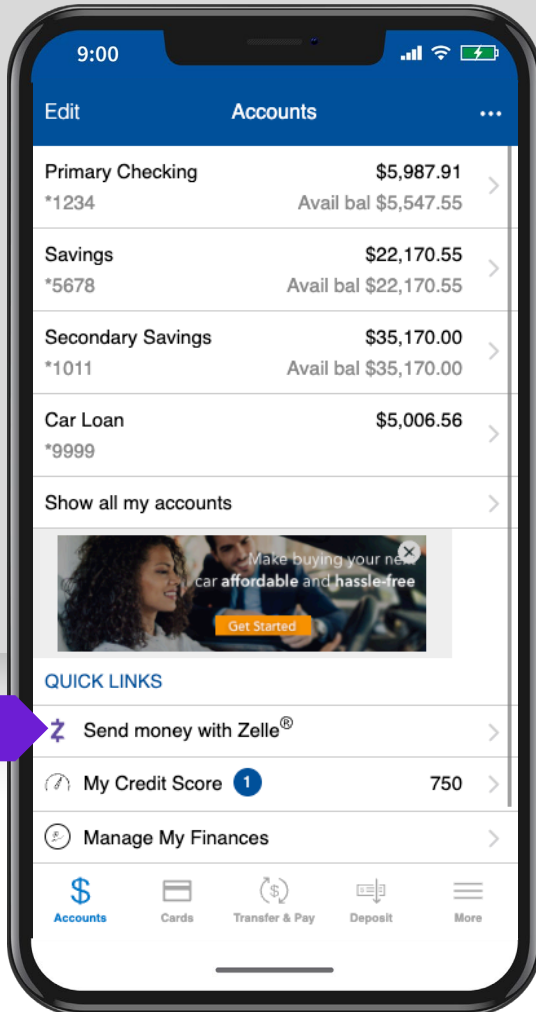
9:00

Edit Accounts ...

Primary Checking $5,987.91
*1234 Avail bal $5,547.55

Savings $22,170.55
*5678 Avail bal $22,170.55

Secondary Savings $35,170.00
*1011 Avail bal $35,170.00

Car Loan $5,006.56
*9999

Show all my accounts

Make buying your next car affordable and hassle-free
Get Started

QUICK LINKS

Send money with Zelle®

My Credit Score 1 750

Manage My Finances

Accounts Cards Transfer & Pay Deposit More